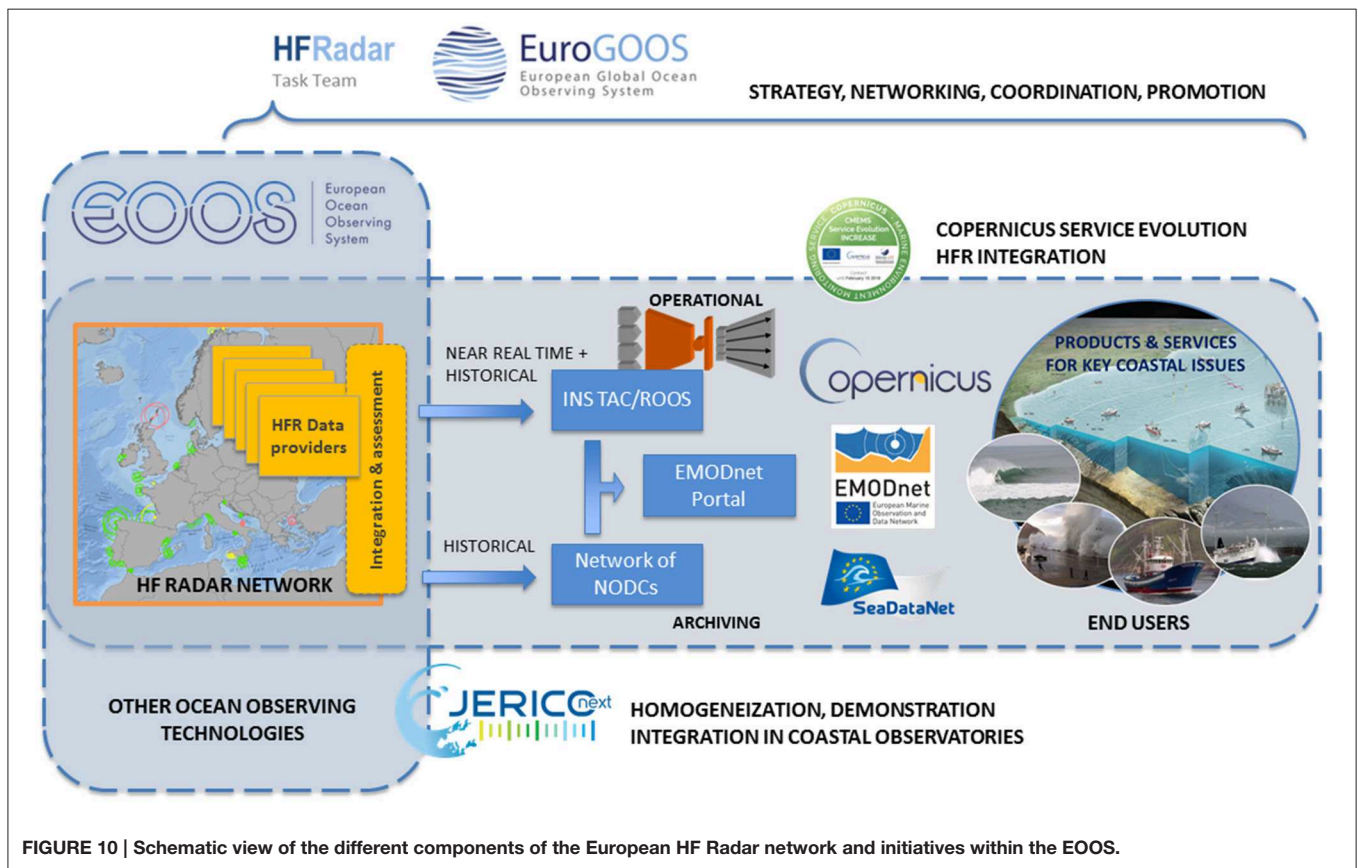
HFRadar
Task Team

EuroGOOS
European Global Ocean Observing System

STRATEGY, NETWORKING, COORDINATION, PROMOTION

EOOS
European Ocean Observing System

CMEMS Service Evolution INCREASE

COPERNICUS SERVICE EVOLUTION
HFR INTEGRATION

OPERATIONAL

NEAR REAL TIME + HISTORICAL

INS TAC/ROOS

copernicus

PRODUCTS & SERVICES FOR KEY COASTAL ISSUES

HFR Data providers

Integration & assessment

EMODnet Portal

EMODnet
European Marine Observation and Data Network

HISTORICAL

Network of NODCs

HF RADAR NETWORK

ARCHIVING

SeaDataNet

END USERS

OTHER OCEAN OBSERVING TECHNOLOGIES

JERICO next

HOMOGENEIZATION, DEMONSTRATION
INTEGRATION IN COASTAL OBSERVATORIES

FIGURE 10 | Schematic view of the different components of the European HF Radar network and initiatives within the EOOS.